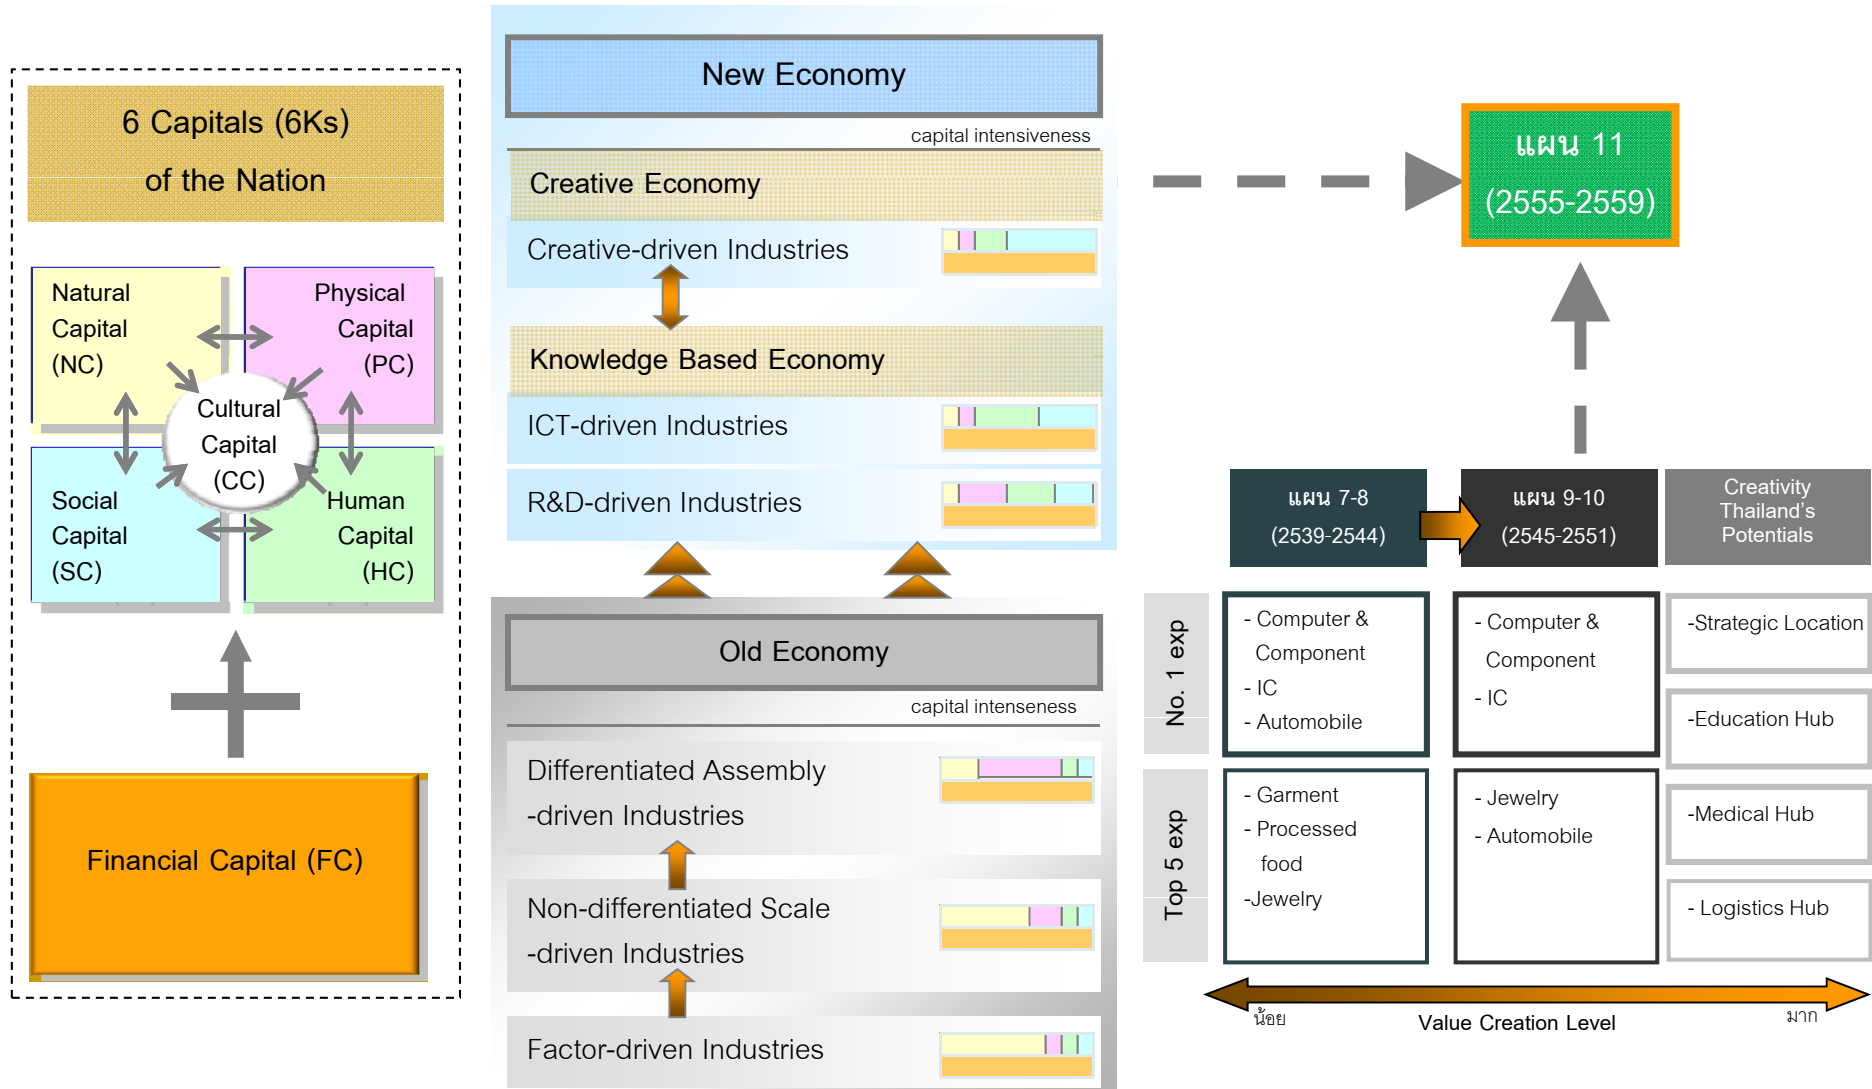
6 Capitals (6Ks) of the Nation

Natural Capital (NC)

Physical Capital (PC)

Cultural Capital (CC)

Social Capital (SC)

Human Capital (HC)

Financial Capital (FC)

New Economy

capital intensiveness

Creative Economy

Creative-driven Industries

Knowledge Based Economy

ICT-driven Industries

R&D-driven Industries

Old Economy

capital intenseness

Differentiated Assembly -driven Industries

Non-differentiated Scale -driven Industries

Factor-driven Industries

แผน 11 (2555-2559)

แผน 7-8 (2539-2544)

แผน 9-10 (2545-2551)

Creativity Thailand's Potentials

No. 1 exp

- Computer & Component
- IC
- Automobile

- Computer & Component
- IC

-Strategic Location

-Education Hub

Top 5 exp

- Garment
- Processed food
-Jewelry

- Jewelry
- Automobile

-Medical Hub

- Logistics Hub

น้อย

Value Creation Level

มาก